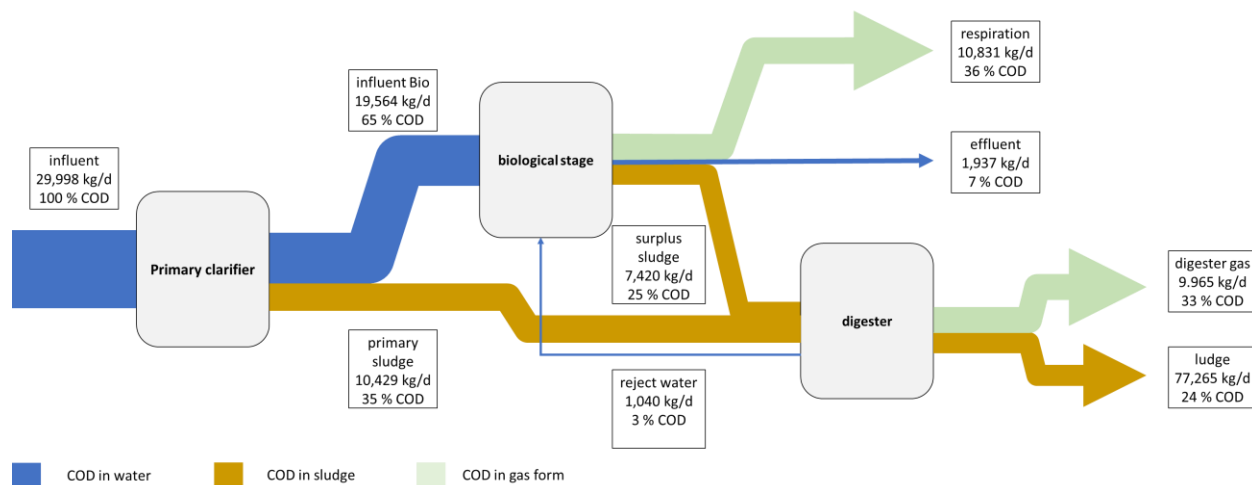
influent
29,998 kg/d
100 % COD

Primary clarifier

influent Bio
19,564 kg/d
65 % COD

biological stage

respiration
10,831 kg/d
36 % COD

effluent
1,937 kg/d
7 % COD

surplus sludge
7,420 kg/d
25 % COD

primary sludge
10,429 kg/d
35 % COD

digester

digester gas
9.965 kg/d
33 % COD

ludge
77,265 kg/d
24 % COD

reject water
1,040 kg/d
3 % COD

COD in water
COD in sludge
COD in gas form